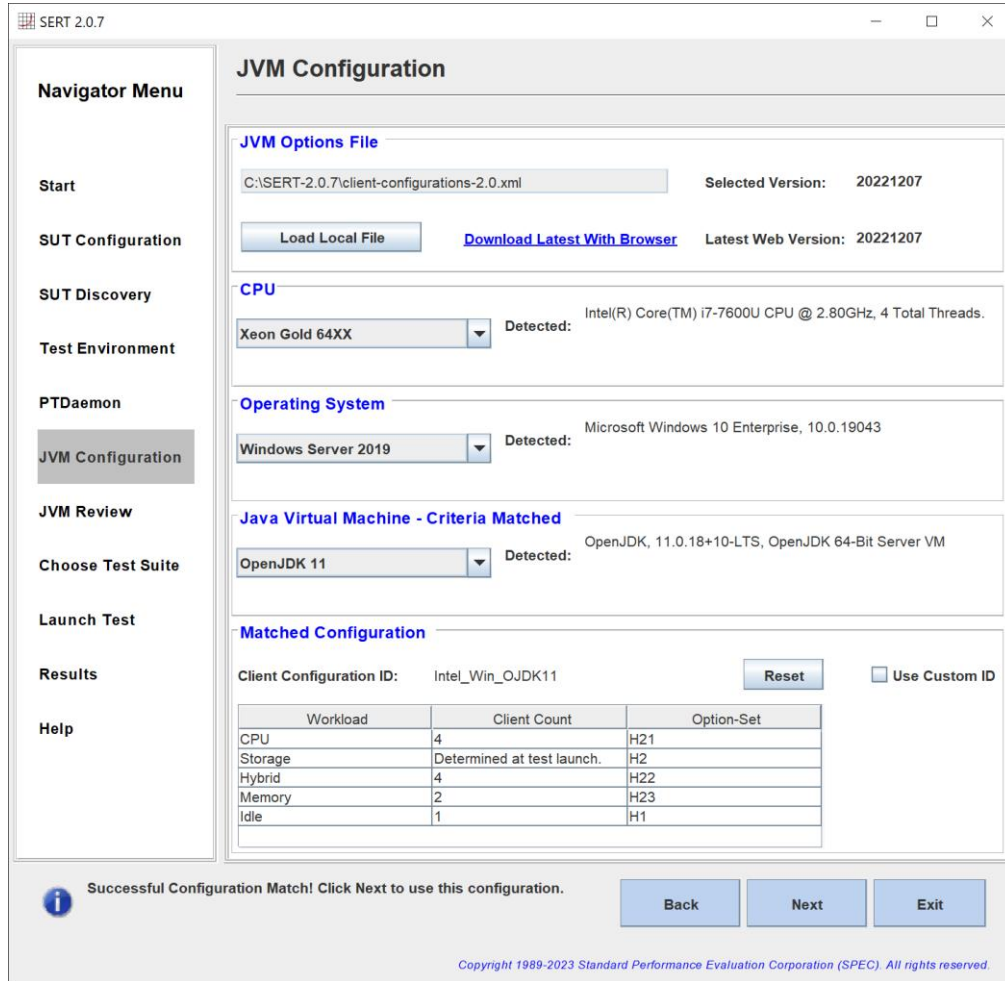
SERT 2.0.7

Navigator Menu

Start

SUT Configuration

SUT Discovery

Test Environment

PTDaemon

JVM Configuration

JVM Review

Choose Test Suite

Launch Test

Results

Help

JVM Configuration

JVM Options File

C:\SERT-2.0.7\client-configurations-2.0.xml

Selected Version: 20221207

Load Local File

Download Latest With Browser

Latest Web Version: 20221207

CPU

Xeon Gold 64XX

Detected: Intel(R) Core(TM) i7-7600U CPU @ 2.80GHz, 4 Total Threads.

Operating System

Windows Server 2019

Detected: Microsoft Windows 10 Enterprise, 10.0.19043

Java Virtual Machine - Criteria Matched

OpenJDK 11

Detected: OpenJDK, 11.0.18+10-LTS, OpenJDK 64-Bit Server VM

Matched Configuration

Client Configuration ID: Intel_Win_OJDK11

Reset

Use Custom ID

| Workload | Client Count | Option-Set |
|---|---|---|
| CPU | 4 | H21 |
| Storage | Determined at test launch. | H2 |
| Hybrid | 4 | H22 |
| Memory | 2 | H23 |
| Idle | 1 | H1 |

Successful Configuration Match! Click Next to use this configuration.

Back

Next

Exit

Copyright 1989-2023 Standard Performance Evaluation Corporation (SPEC). All rights reserved.